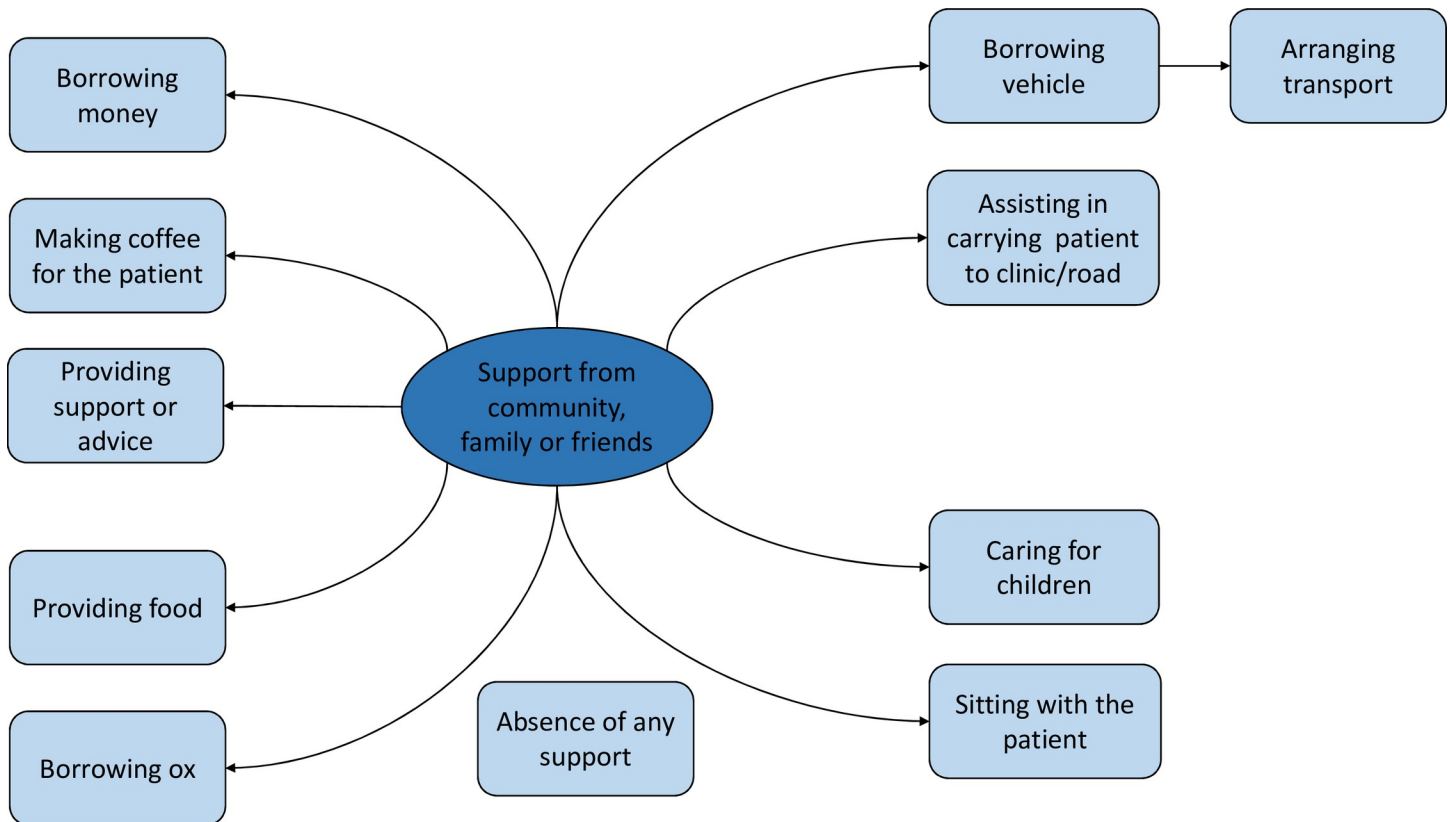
Borrowing money

Making coffee for the patient

Providing support or advice

Providing food

Borrowing ox

Support from community, family or friends

Absence of any support

Borrowing vehicle

Arranging transport

Assisting in carrying patient to clinic/road

Caring for children

Sitting with the patient